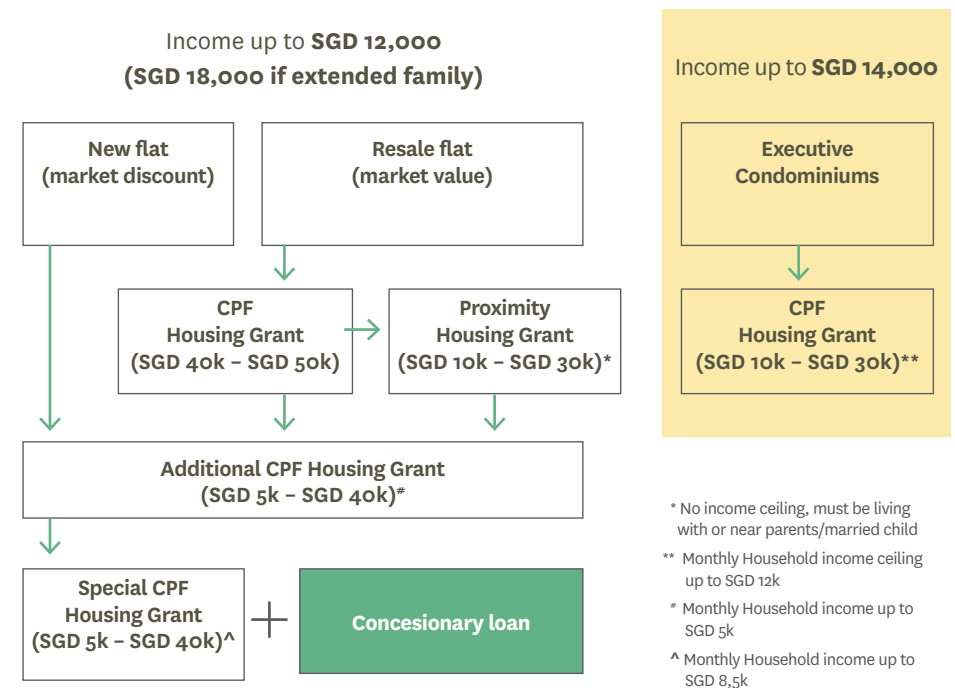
Income up to **SGD 12,000**
**(SGD 18,000 if extended family)**

Income up to **SGD 14,000**

New flat (market discount)

Resale flat (market value)

Executive Condominiums

CPF Housing Grant (SGD 40k – SGD 50k)

Proximity Housing Grant (SGD 10k – SGD 30k)*

CPF Housing Grant (SGD 10k – SGD 30k)**

Additional CPF Housing Grant (SGD 5k – SGD 40k)#

Special CPF Housing Grant (SGD 5k – SGD 40k)^

Concesionary loan

* No income ceiling, must be living with or near parents/married child

** Monthly Household income ceiling up to SGD 12k

# Monthly Household income up to SGD 5k

^ Monthly Household income up to SGD 8,5k